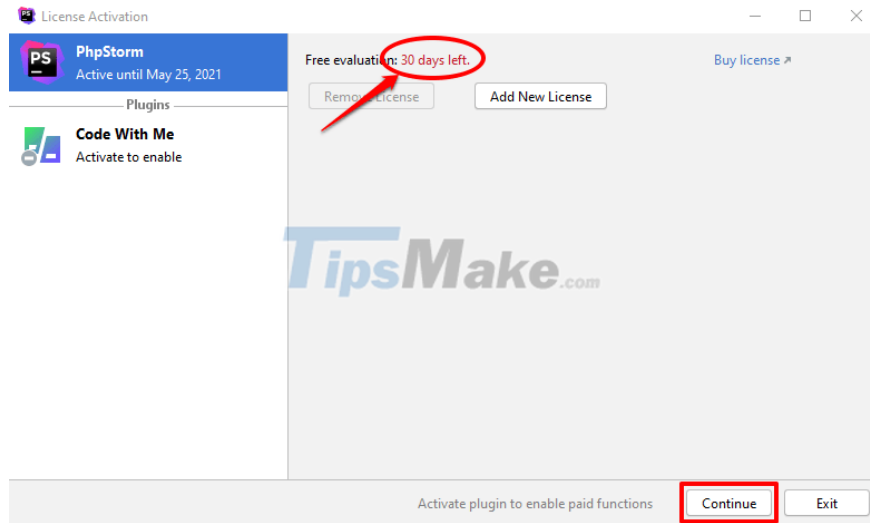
License Activation

PS

PhpStorm
Active until May 25, 2021

Plugins

Code With Me
Activate to enable

Free evaluation: 30 days left.

Buy license ↗

Remove License

Add New License

TipsMake.com

Activate plugin to enable paid functions

Continue

Exit